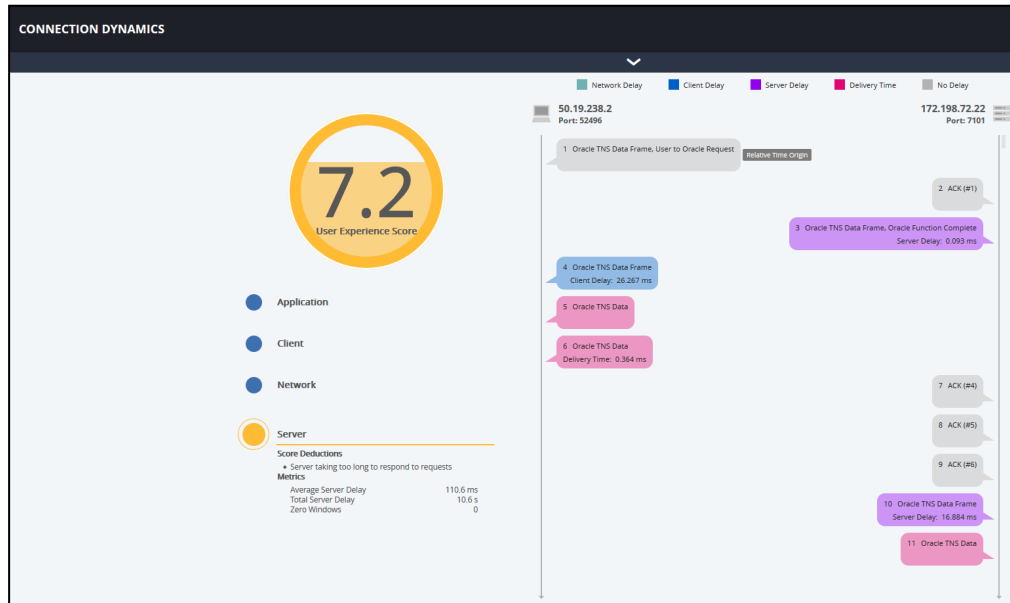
CONNECTION DYNAMICS

Network Delay
Client Delay
Server Delay
Delivery Time
No Delay

50.19.238.2
Port: 52496

172.198.72.22
Port: 7101

7.2
User Experience Score

Application

Client

Network

Server

Score Deductions
• Server taking too long to respond to requests

Metrics

| Average Server Delay | 110.6 ms |
|---|---|
| Total Server Delay | 10.6 s |
| Zero Windows | 0 |

1 Oracle TNS Data Frame, User to Oracle Request
Relative Time Origin

2 ACK (#1)

3 Oracle TNS Data Frame, Oracle Function Complete
Server Delay: 0.093 ms

4 Oracle TNS Data Frame
Client Delay: 26.267 ms

5 Oracle TNS Data

6 Oracle TNS Data
Delivery Time: 0.364 ms

7 ACK (#4)

8 ACK (#5)

9 ACK (#6)

10 Oracle TNS Data Frame
Server Delay: 16.884 ms

11 Oracle TNS Data